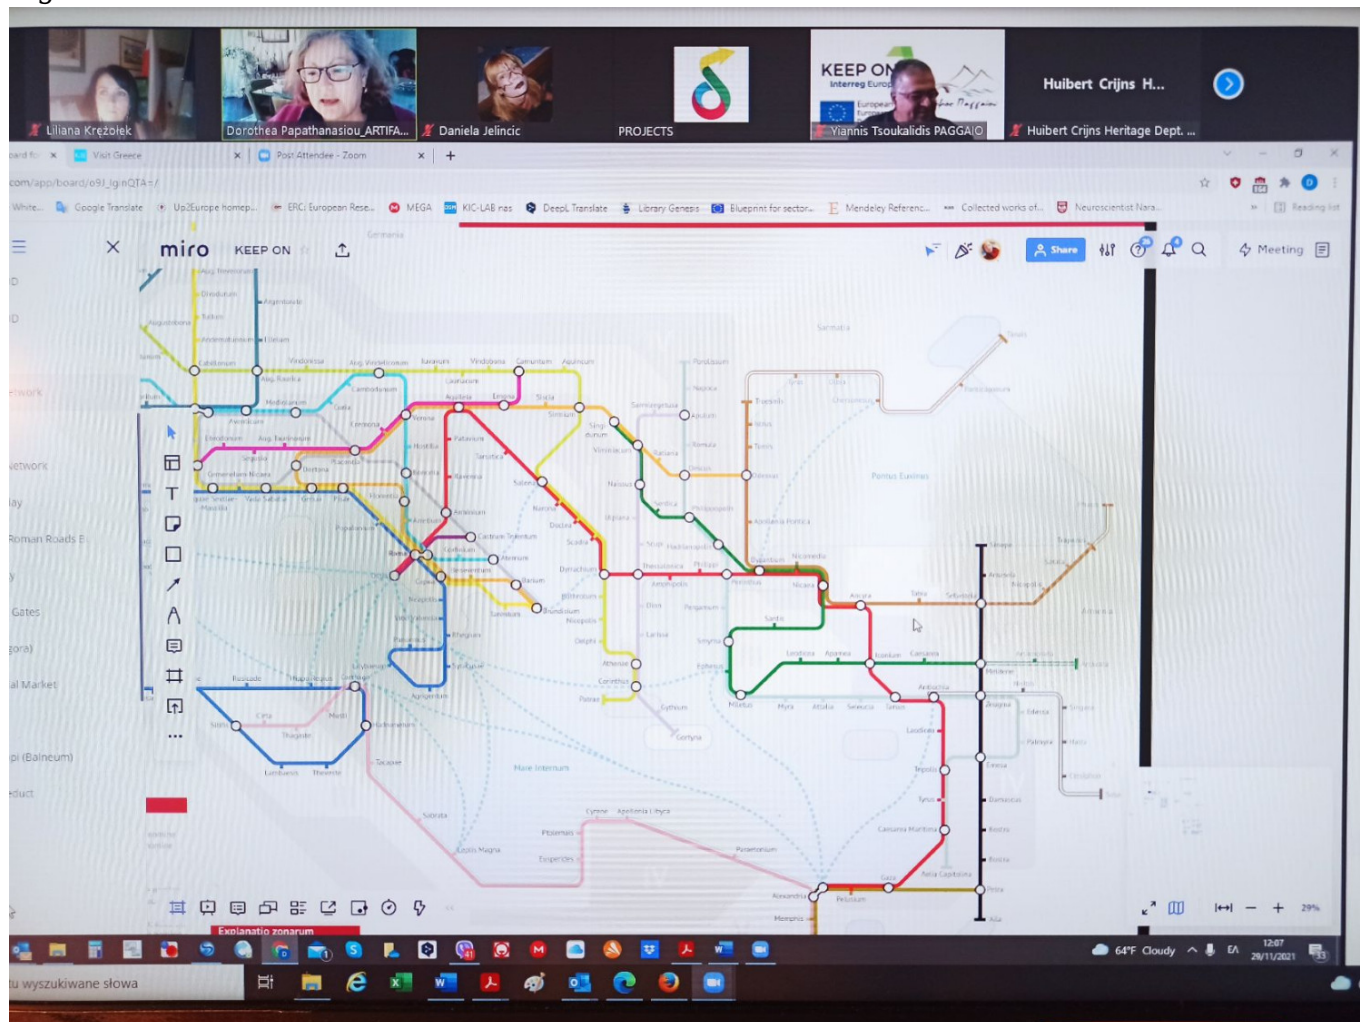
Liliana Krężołek
Dorothea Papathanasiou_ARTIFA...
Daniela Jelincic
PROJECTS
KEEP ON
Interreg Europe
Yiannis Tsoukalidis PAGGAIO
Huibert Crijns H...
Huibert Crijns Heritage Dept. ...

Visit Greece
Post Attendee - Zoom

com/app/board/o9J_lg.nQTA=/

White... Google Translate Up2Europe homep... ERC: European Rese... MEGA KIC-LAB nas DeepL Translate Library Genesis Blueprint for sector... Mendeley Referenc... Collected works of... Neuroscientist Nara... Reading list

miro KEEP ON
Share
Meeting

Network
Network
Roman Roads E
Gates
al Market
(Balneum)
duct

Sarmatia
Pontus Euxinus
Mare Internum
Roma
Cyrene Apollonia Libyca
Leptis Magna
Alexandria
Memphis
Gaza
Damascus
Antiochia
Tarsus
Ancyra
Sinope
Trapezus
Nicomedia
Byzantium
Thessalonica
Dyrrachium
Brundisium
Athenae
Corinthus
Syracusae
Carthago
Aquileia
Sirmium
Singidunum
Naissus
Serdica
Philippopolis
Ephesus
Smyrna
Pergamum
Sardis
Laodicea
Tyrus
Caesarea Maritima
Aelia Capitolina
Petra
Pelusium
Gortyna
Cythera

Explanatio zonarum

64°F Cloudy 12:07 29/11/2021
tu wyszukiwane słowa
29%